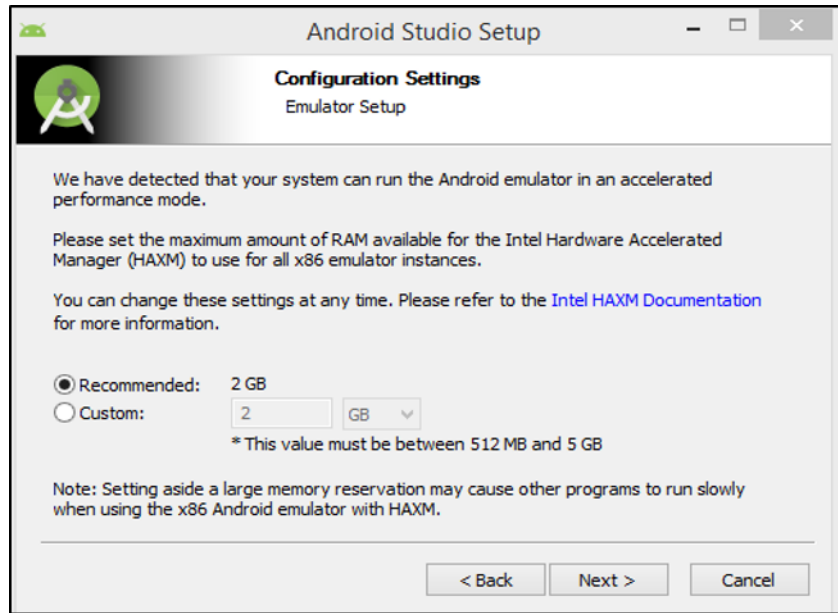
Android Studio Setup

Configuration Settings
Emulator Setup

We have detected that your system can run the Android emulator in an accelerated performance mode.

Please set the maximum amount of RAM available for the Intel Hardware Accelerated Manager (HAXM) to use for all x86 emulator instances.

You can change these settings at any time. Please refer to the Intel HAXM Documentation for more information.

Recommended: 2 GB
Custom: 2 GB
* This value must be between 512 MB and 5 GB

Note: Setting aside a large memory reservation may cause other programs to run slowly when using the x86 Android emulator with HAXM.

< Back Next > Cancel